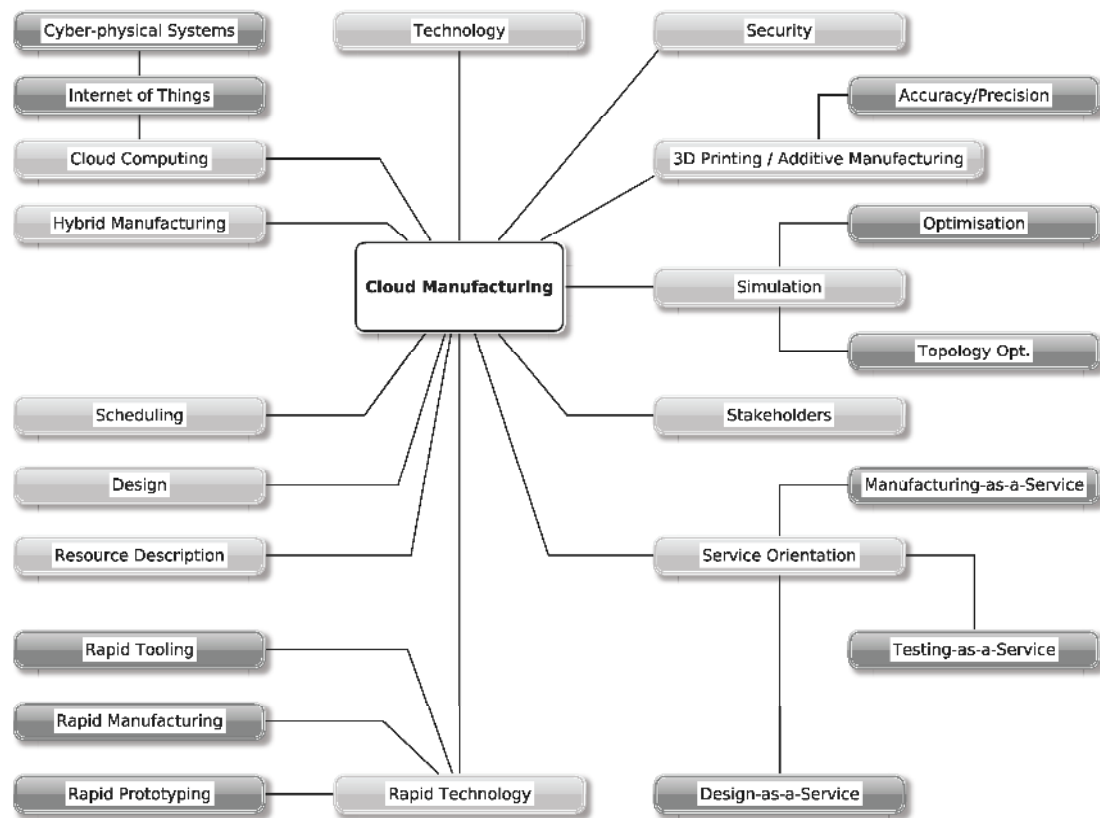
Cyber-physical Systems

Technology

Security

Internet of Things

Accuracy/Precision

Cloud Computing

3D Printing / Additive Manufacturing

Hybrid Manufacturing

Optimisation

Cloud Manufacturing

Simulation

Topology Opt.

Scheduling

Stakeholders

Design

Manufacturing-as-a-Service

Resource Description

Service Orientation

Rapid Tooling

Testing-as-a-Service

Rapid Manufacturing

Rapid Prototyping

Rapid Technology

Design-as-a-Service